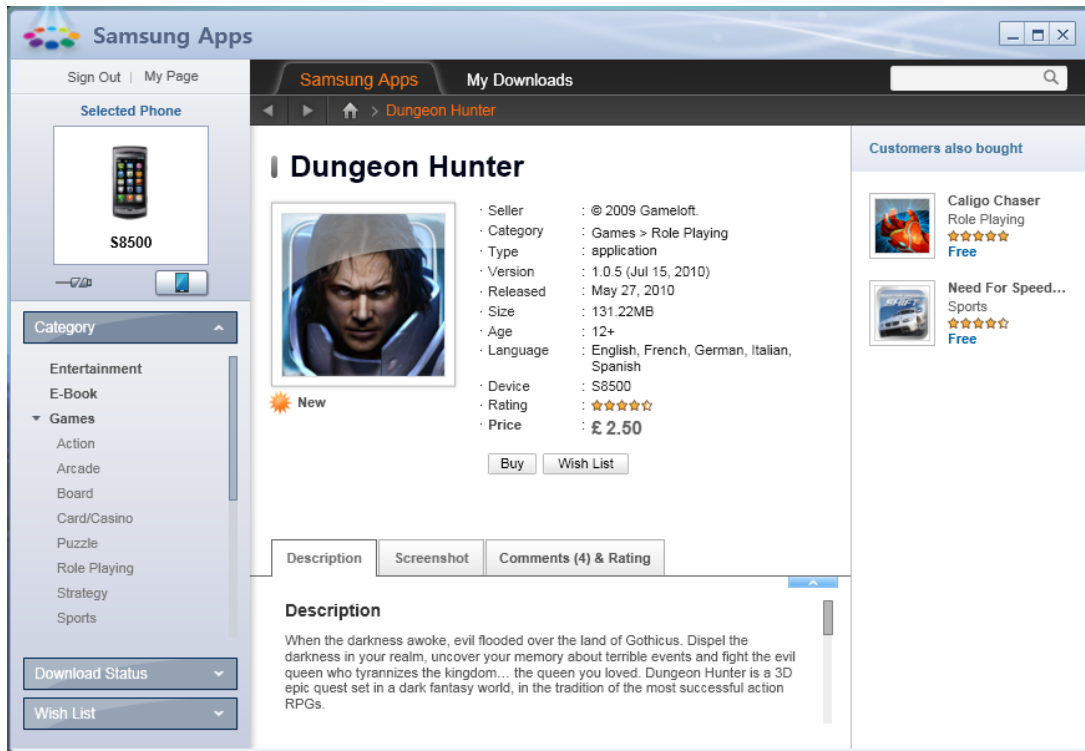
Samsung Apps

Sign Out | My Page

Selected Phone

S8500

Category

Entertainment
E-Book
Games
Action
Arcade
Board
Card/Casino
Puzzle
Role Playing
Strategy
Sports

Download Status

Wish List

Samsung Apps
My Downloads

Dungeon Hunter

Dungeon Hunter

New

· Seller : © 2009 Gameloft.
· Category : Games > Role Playing
· Type : application
· Version : 1.0.5 (Jul 15, 2010)
· Released : May 27, 2010
· Size : 131.22MB
· Age : 12+
· Language : English, French, German, Italian, Spanish
· Device : S8500
· Rating :
· Price : £ 2.50

Buy
Wish List

Description
Screenshot
Comments (4) & Rating

Description

When the darkness awoke, evil flooded over the land of Gothicus. Dispel the darkness in your realm, uncover your memory about terrible events and fight the evil queen who tyrannizes the kingdom... the queen you loved. Dungeon Hunter is a 3D epic quest set in a dark fantasy world, in the tradition of the most successful action RPGs.

Customers also bought

Caligo Chaser
Role Playing
Free

Need For Speed...
Sports
Free